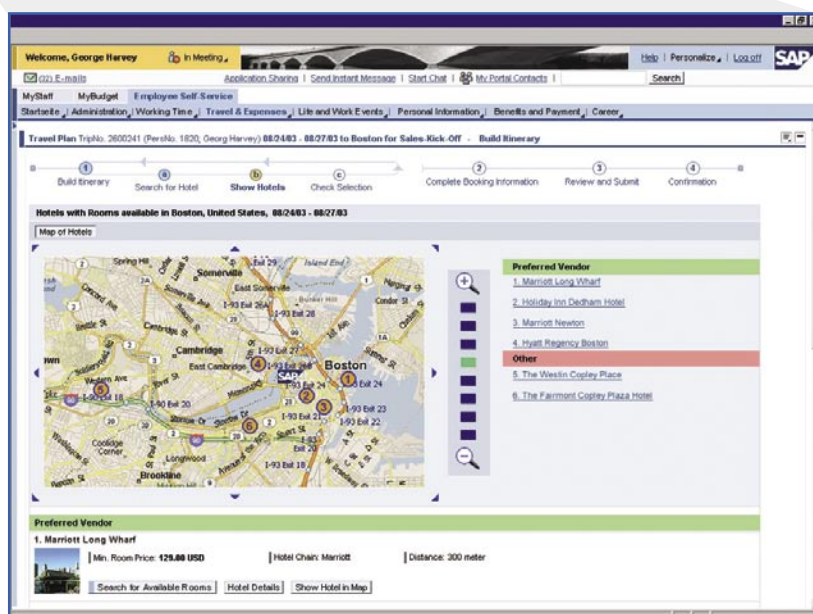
Welcome, George Harvey | In Meeting | Help | Personalize | Log off | SAP

(22) E-mails | Application Sharing | Send Instant Message | Start Chat | My Portal Contacts | Search

MyStaff | MyBudget | Employee Self-Service

Startseite | Administration | Working Time | Travel & Expenses | Life and Work Events | Personal Information | Benefits and Payment | Career

Travel Plan TripNo. 2600241 (PersNo. 1820; Georg Harvey) 08/24/03 - 08/27/03 to Boston for Sales-Kick-Off - Build Itinerary

1 Build Itinerary | a Search for Hotel | b Show Hotels | c Check Selection | 2 Complete Booking Information | 3 Review and Submit | 4 Confirmation

Hotels with Rooms available in Boston, United States, 08/24/03 - 08/27/03

Map of Hotels

Spring Hill | Somerville | Island End | Cambridge | East Cambridge | Boston | Brookline | Longwood | Coolidge Corner | I-93 Exit 26 | I-93 Exit 28 | I-93 Exit 24 | I-93 Exit 23 | I-93 Exit 22 | I-93 Exit 20 | I-93 Exit 18 | I-90 Exit 20 | I-90 Exit 18 | Bunker Hill | Exit 29 | 1 | 2 | 3 | 4 | 5 | 6

Preferred Vendor
1. Marriott Long Wharf
2. Holiday Inn Dedham Hotel
3. Marriott Newton
4. Hyatt Regency Boston
Other
5. The Westin Copley Place
6. The Fairmont Copley Plaza Hotel

Preferred Vendor
1. Marriott Long Wharf
Min. Room Price: 129.00 USD | Hotel Chain: Marriott | Distance: 300 meter

Search for Available Rooms | Hotel Details | Show Hotel in Map